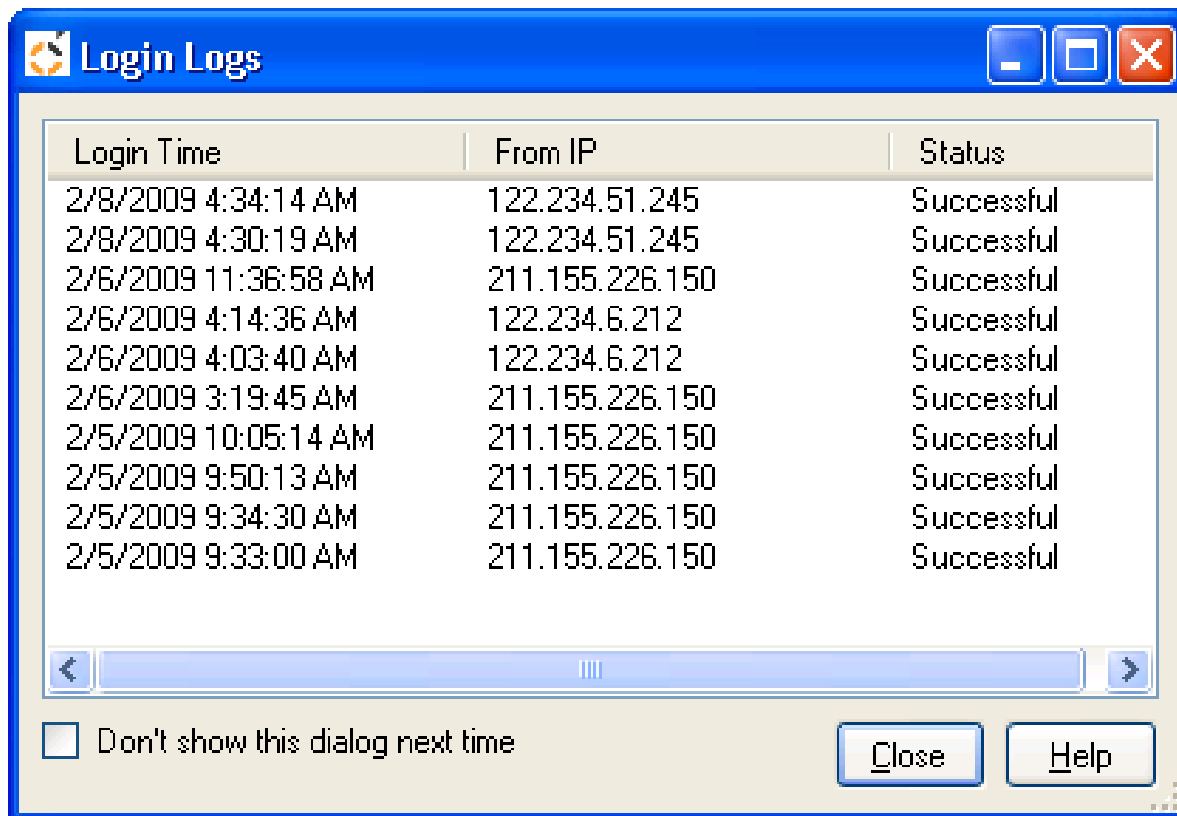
Login Logs

| Login Time | From IP | Status |
|---|---|---|
| 2/8/2009 4:34:14 AM | 122.234.51.245 | Successful |
| 2/8/2009 4:30:19 AM | 122.234.51.245 | Successful |
| 2/6/2009 11:36:58 AM | 211.155.226.150 | Successful |
| 2/6/2009 4:14:36 AM | 122.234.6.212 | Successful |
| 2/6/2009 4:03:40 AM | 122.234.6.212 | Successful |
| 2/6/2009 3:19:45 AM | 211.155.226.150 | Successful |
| 2/5/2009 10:05:14 AM | 211.155.226.150 | Successful |
| 2/5/2009 9:50:13 AM | 211.155.226.150 | Successful |
| 2/5/2009 9:34:30 AM | 211.155.226.150 | Successful |
| 2/5/2009 9:33:00 AM | 211.155.226.150 | Successful |

Don't show this dialog next time

Close

Help